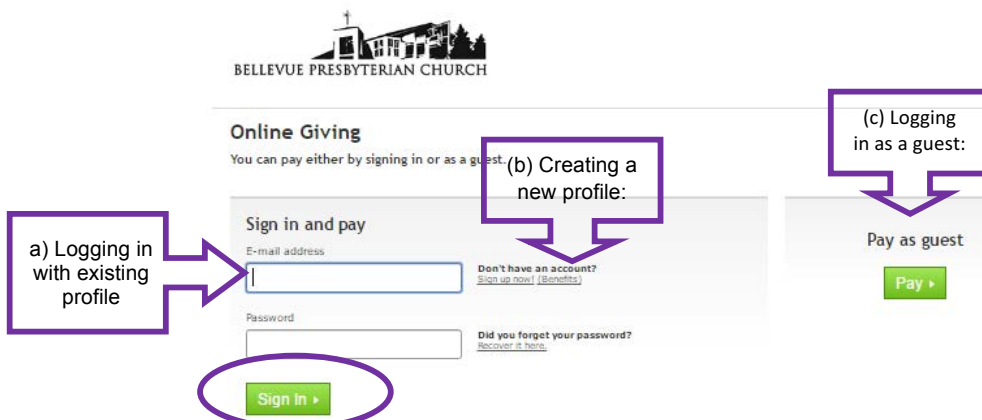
BELLEVUE PRESBYTERIAN CHURCH

Online Giving

You can pay either by signing in or as a guest.

(b) Creating a new profile:

(c) Logging in as a guest:

a) Logging in with existing profile

Sign in and pay

E-mail address

Don't have an account?
Sign up now! (Benefits)

Password

Did you forget your password?
Recover it here.

Sign In ▸

Pay as guest

Pay ▸